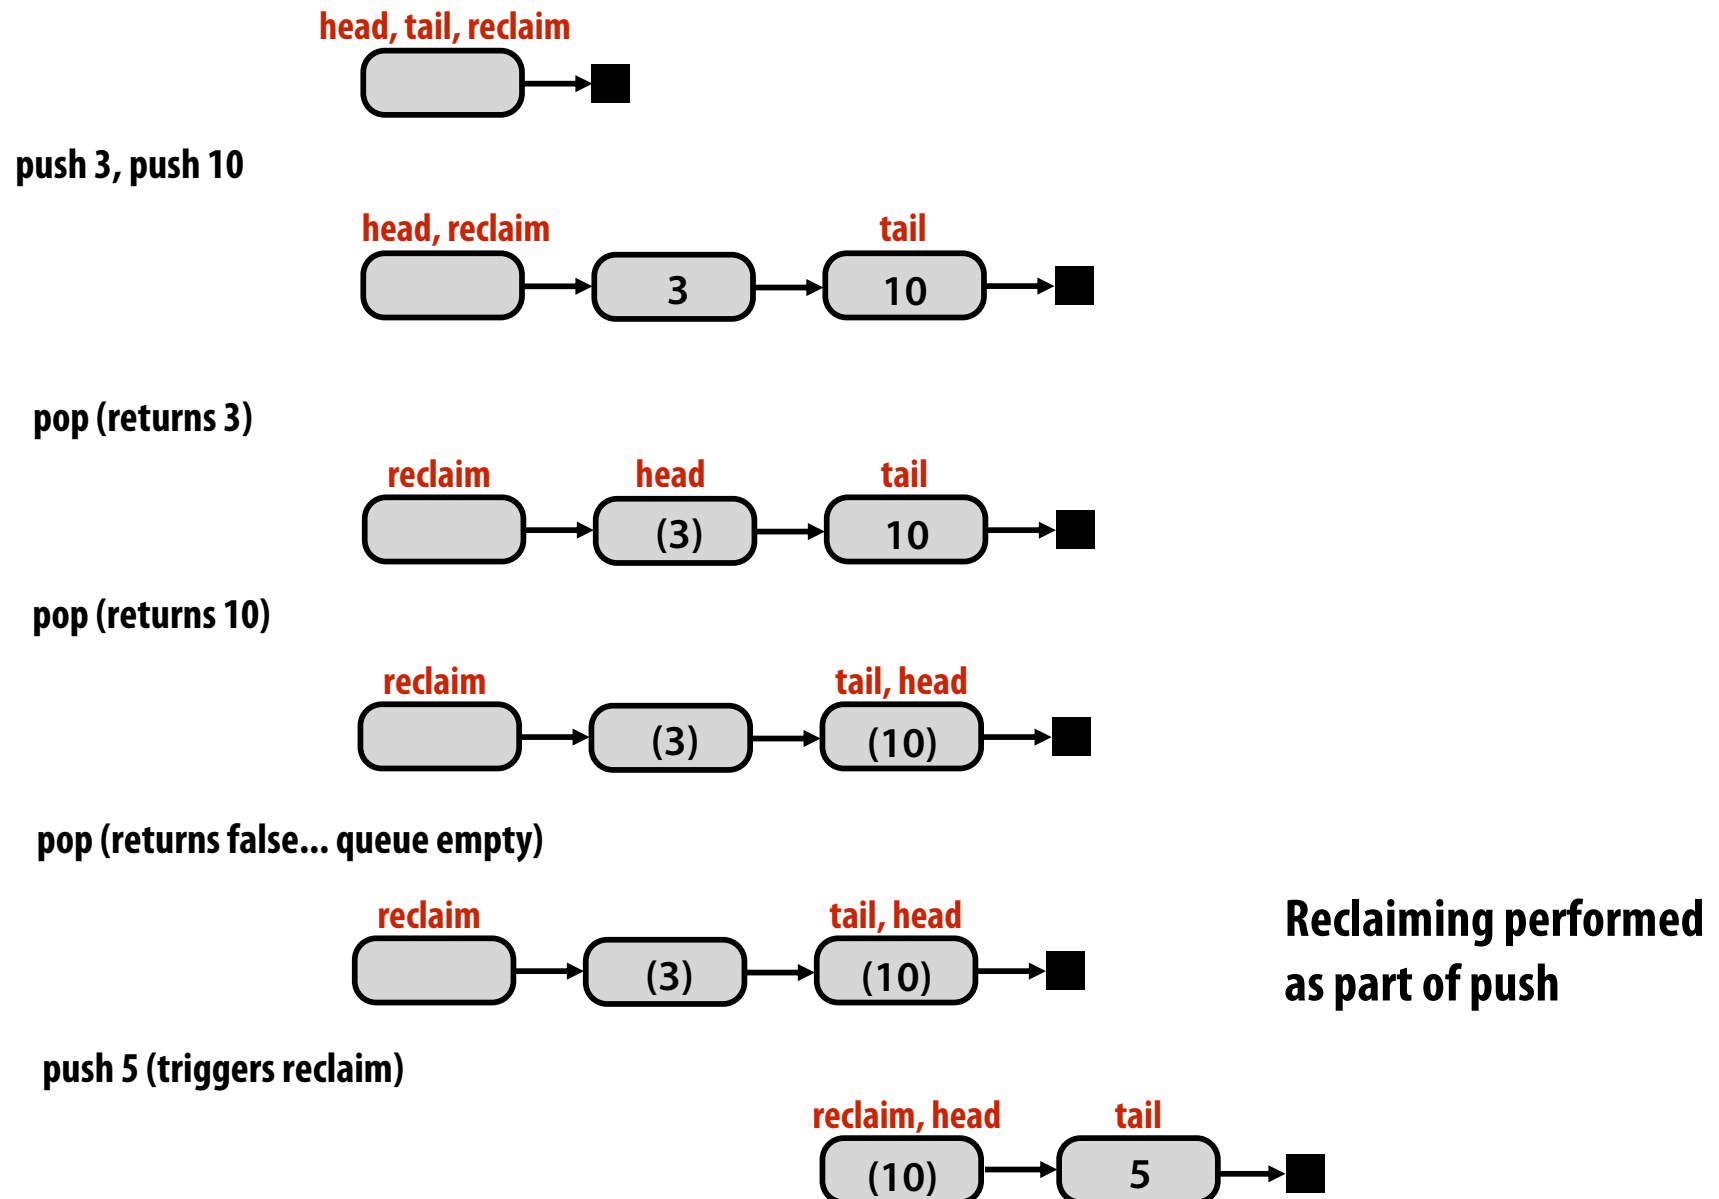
head, tail, reclaim

push 3, push 10

head, reclaim

tail

3

10

pop (returns 3)

reclaim

head

tail

(3)

10

pop (returns 10)

reclaim

tail, head

(3)

(10)

pop (returns false... queue empty)

reclaim

tail, head

(3)

(10)

Reclaiming performed as part of push

push 5 (triggers reclaim)

reclaim, head

tail

(10)

5